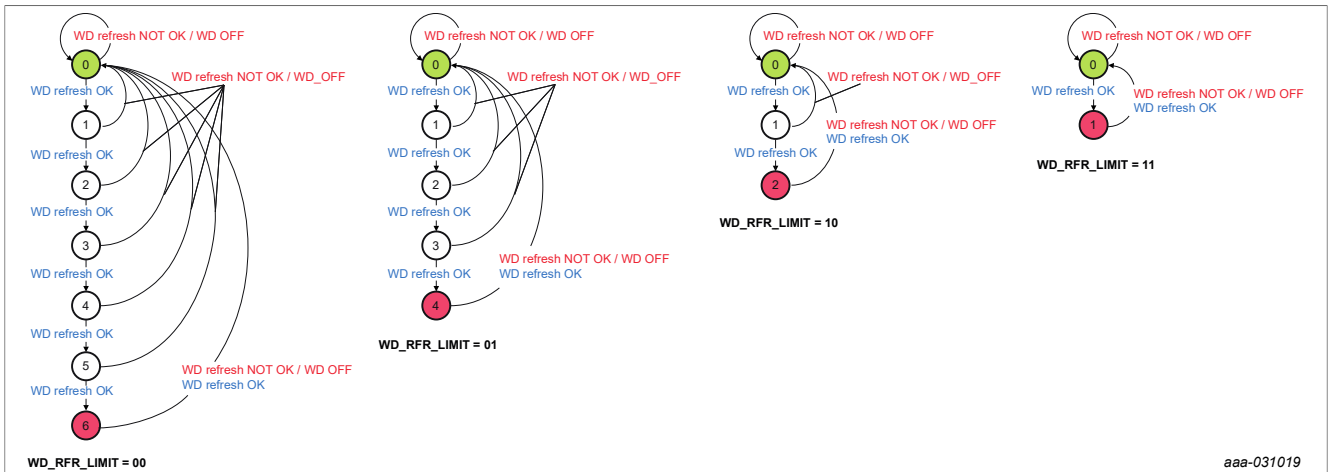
WD refresh NOT OK / WD OFF
0
WD refresh NOT OK / WD_OFF
WD refresh OK
1
WD refresh OK
2
WD refresh OK
3
WD refresh OK
4
WD refresh OK
5
WD refresh OK
WD refresh NOT OK / WD OFF
WD refresh OK
6
WD_RFR_LIMIT = 00

WD refresh NOT OK / WD OFF
0
WD refresh NOT OK / WD_OFF
WD refresh OK
1
WD refresh OK
2
WD refresh OK
3
WD refresh OK
WD refresh NOT OK / WD OFF
WD refresh OK
4
WD_RFR_LIMIT = 01

WD refresh NOT OK / WD OFF
0
WD refresh NOT OK / WD_OFF
WD refresh OK
1
WD refresh NOT OK / WD OFF
WD refresh OK
WD refresh OK
2
WD_RFR_LIMIT = 10

WD refresh NOT OK / WD OFF
0
WD refresh OK
WD refresh NOT OK / WD OFF
WD refresh OK
1
WD_RFR_LIMIT = 11

aaa-031019